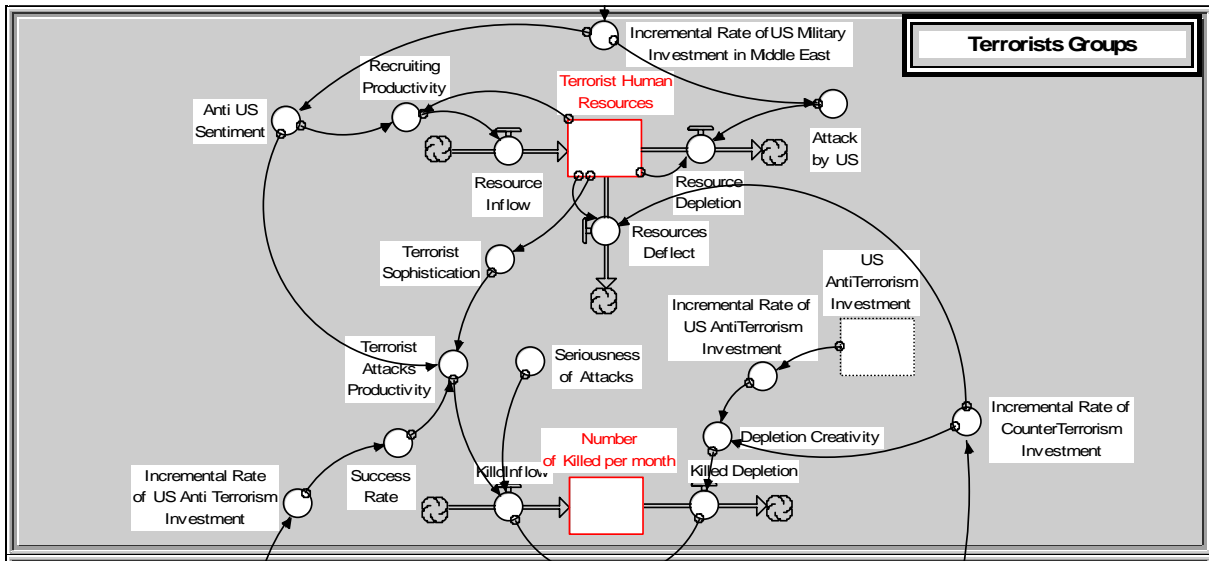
Terrorists Groups

Incremental Rate of US Military Investment in Middle East

Recruiting Productivity

Terrorist Human Resources

Anti US Sentiment

Attack by US

Resource Inflow

Resource Depletion

Resources Deflect

Terrorist Sophistication

US AntiTerrorism Investment

Incremental Rate of US AntiTerrorism Investment

Terrorist Attacks Productivity

Seriousness of Attacks

Incremental Rate of CounterTerrorism Investment

Depletion Creativity

Number of Killed per month

Success Rate

Incremental Rate of US Anti Terrorism Investment

KillInflow

Killed Depletion